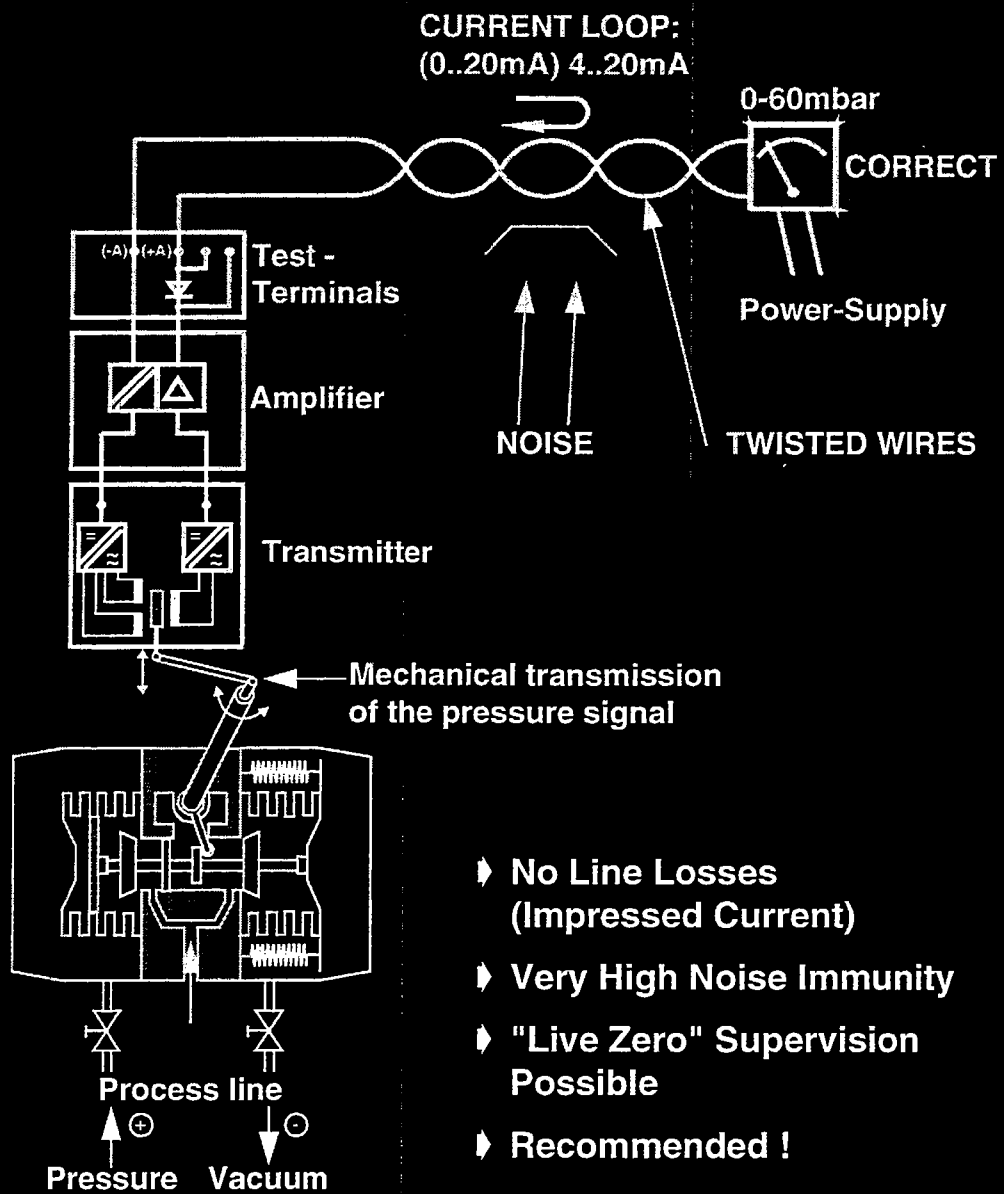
CURRENT LOOP:
(0..20mA) 4..20mA

0-60mbar

CORRECT

(-A) (+A)

Test - Terminals

Power-Supply

Amplifier

NOISE

TWISTED WIRES

Transmitter

Mechanical transmission of the pressure signal

No Line Losses (Impressed Current)

Very High Noise Immunity

"Live Zero" Supervision Possible

Recommended !

Process line

⊕

⊖

Pressure

Vacuum